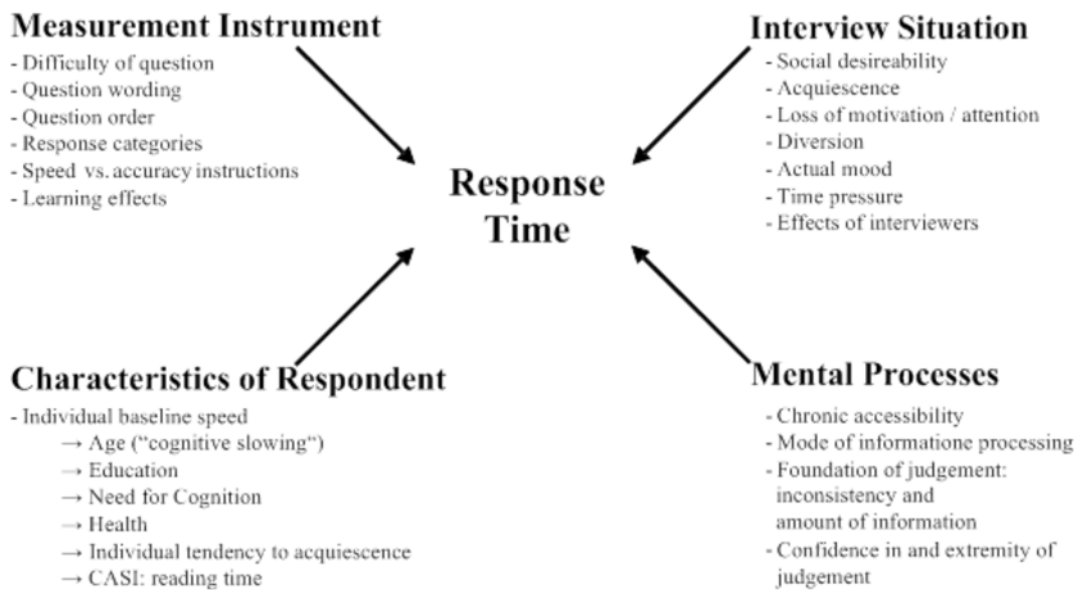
Measurement Instrument
- Difficulty of question
- Question wording
- Question order
- Response categories
- Speed vs. accuracy instructions
- Learning effects

Interview Situation
- Social desireability
- Acquiescence
- Loss of motivation / attention
- Diversion
- Actual mood
- Time pressure
- Effects of interviewers

Response Time

Characteristics of Respondent
- Individual baseline speed
→ Age ("cognitive slowing")
→ Education
→ Need for Cognition
→ Health
→ Individual tendency to acquiescence
→ CASI: reading time

Mental Processes
- Chronic accessibility
- Mode of informatione processing
- Foundation of judgement: inconsistency and amount of information
- Confidence in and extremity of judgement